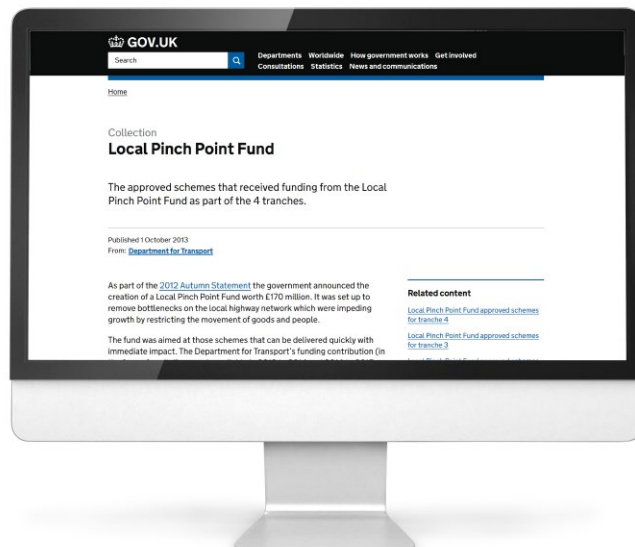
GOV.UK

Search

Departments Worldwide How government works Get involved
Consultations Statistics News and communications

Home

Collection
Local Pinch Point Fund

The approved schemes that received funding from the Local Pinch Point Fund as part of the 4 tranches.

Published 1 October 2013
From: Department for Transport

As part of the 2012 Autumn Statement the government announced the creation of a Local Pinch Point Fund worth £170 million. It was set up to remove bottlenecks on the local highway network which were impeding growth by restricting the movement of goods and people.

The fund was aimed at those schemes that can be delivered quickly with immediate impact. The Department for Transport's funding contribution (in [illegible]

Related content

Local Pinch Point Fund approved schemes for tranche 4

Local Pinch Point Fund approved schemes for tranche 3

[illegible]